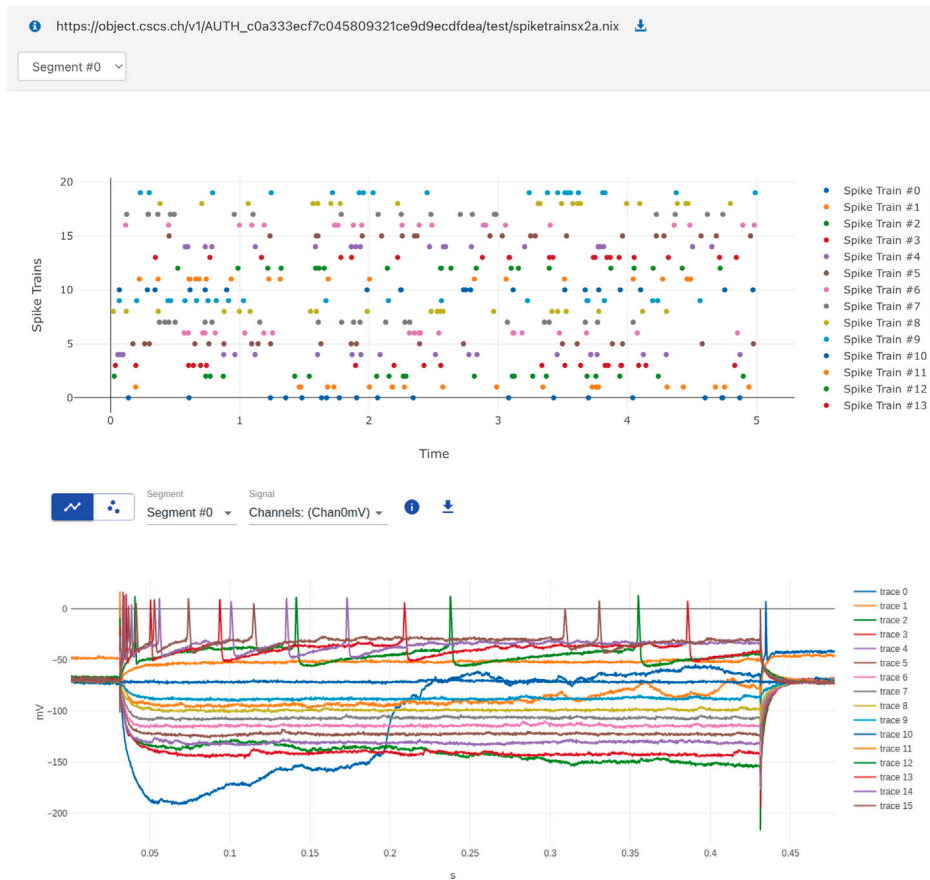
https://object.cscs.ch/v1/AUTH_c0a333ecf7c045809321ce9d9ecdfdea/test/spiketrainsx2a.nix

Segment #0

Spike Trains

20
15
10
5
0

0 1 2 3 4 5

Time

Spike Train #0
Spike Train #1
Spike Train #2
Spike Train #3
Spike Train #4
Spike Train #5
Spike Train #6
Spike Train #7
Spike Train #8
Spike Train #9
Spike Train #10
Spike Train #11
Spike Train #12
Spike Train #13

Segment
Segment #0

Signal
Channels: (Chan0mV)

mV

0
−50
−100
−150
−200

0.05 0.1 0.15 0.2 0.25 0.3 0.35 0.4 0.45

s

trace 0
trace 1
trace 2
trace 3
trace 4
trace 5
trace 6
trace 7
trace 8
trace 9
trace 10
trace 11
trace 12
trace 13
trace 14
trace 15